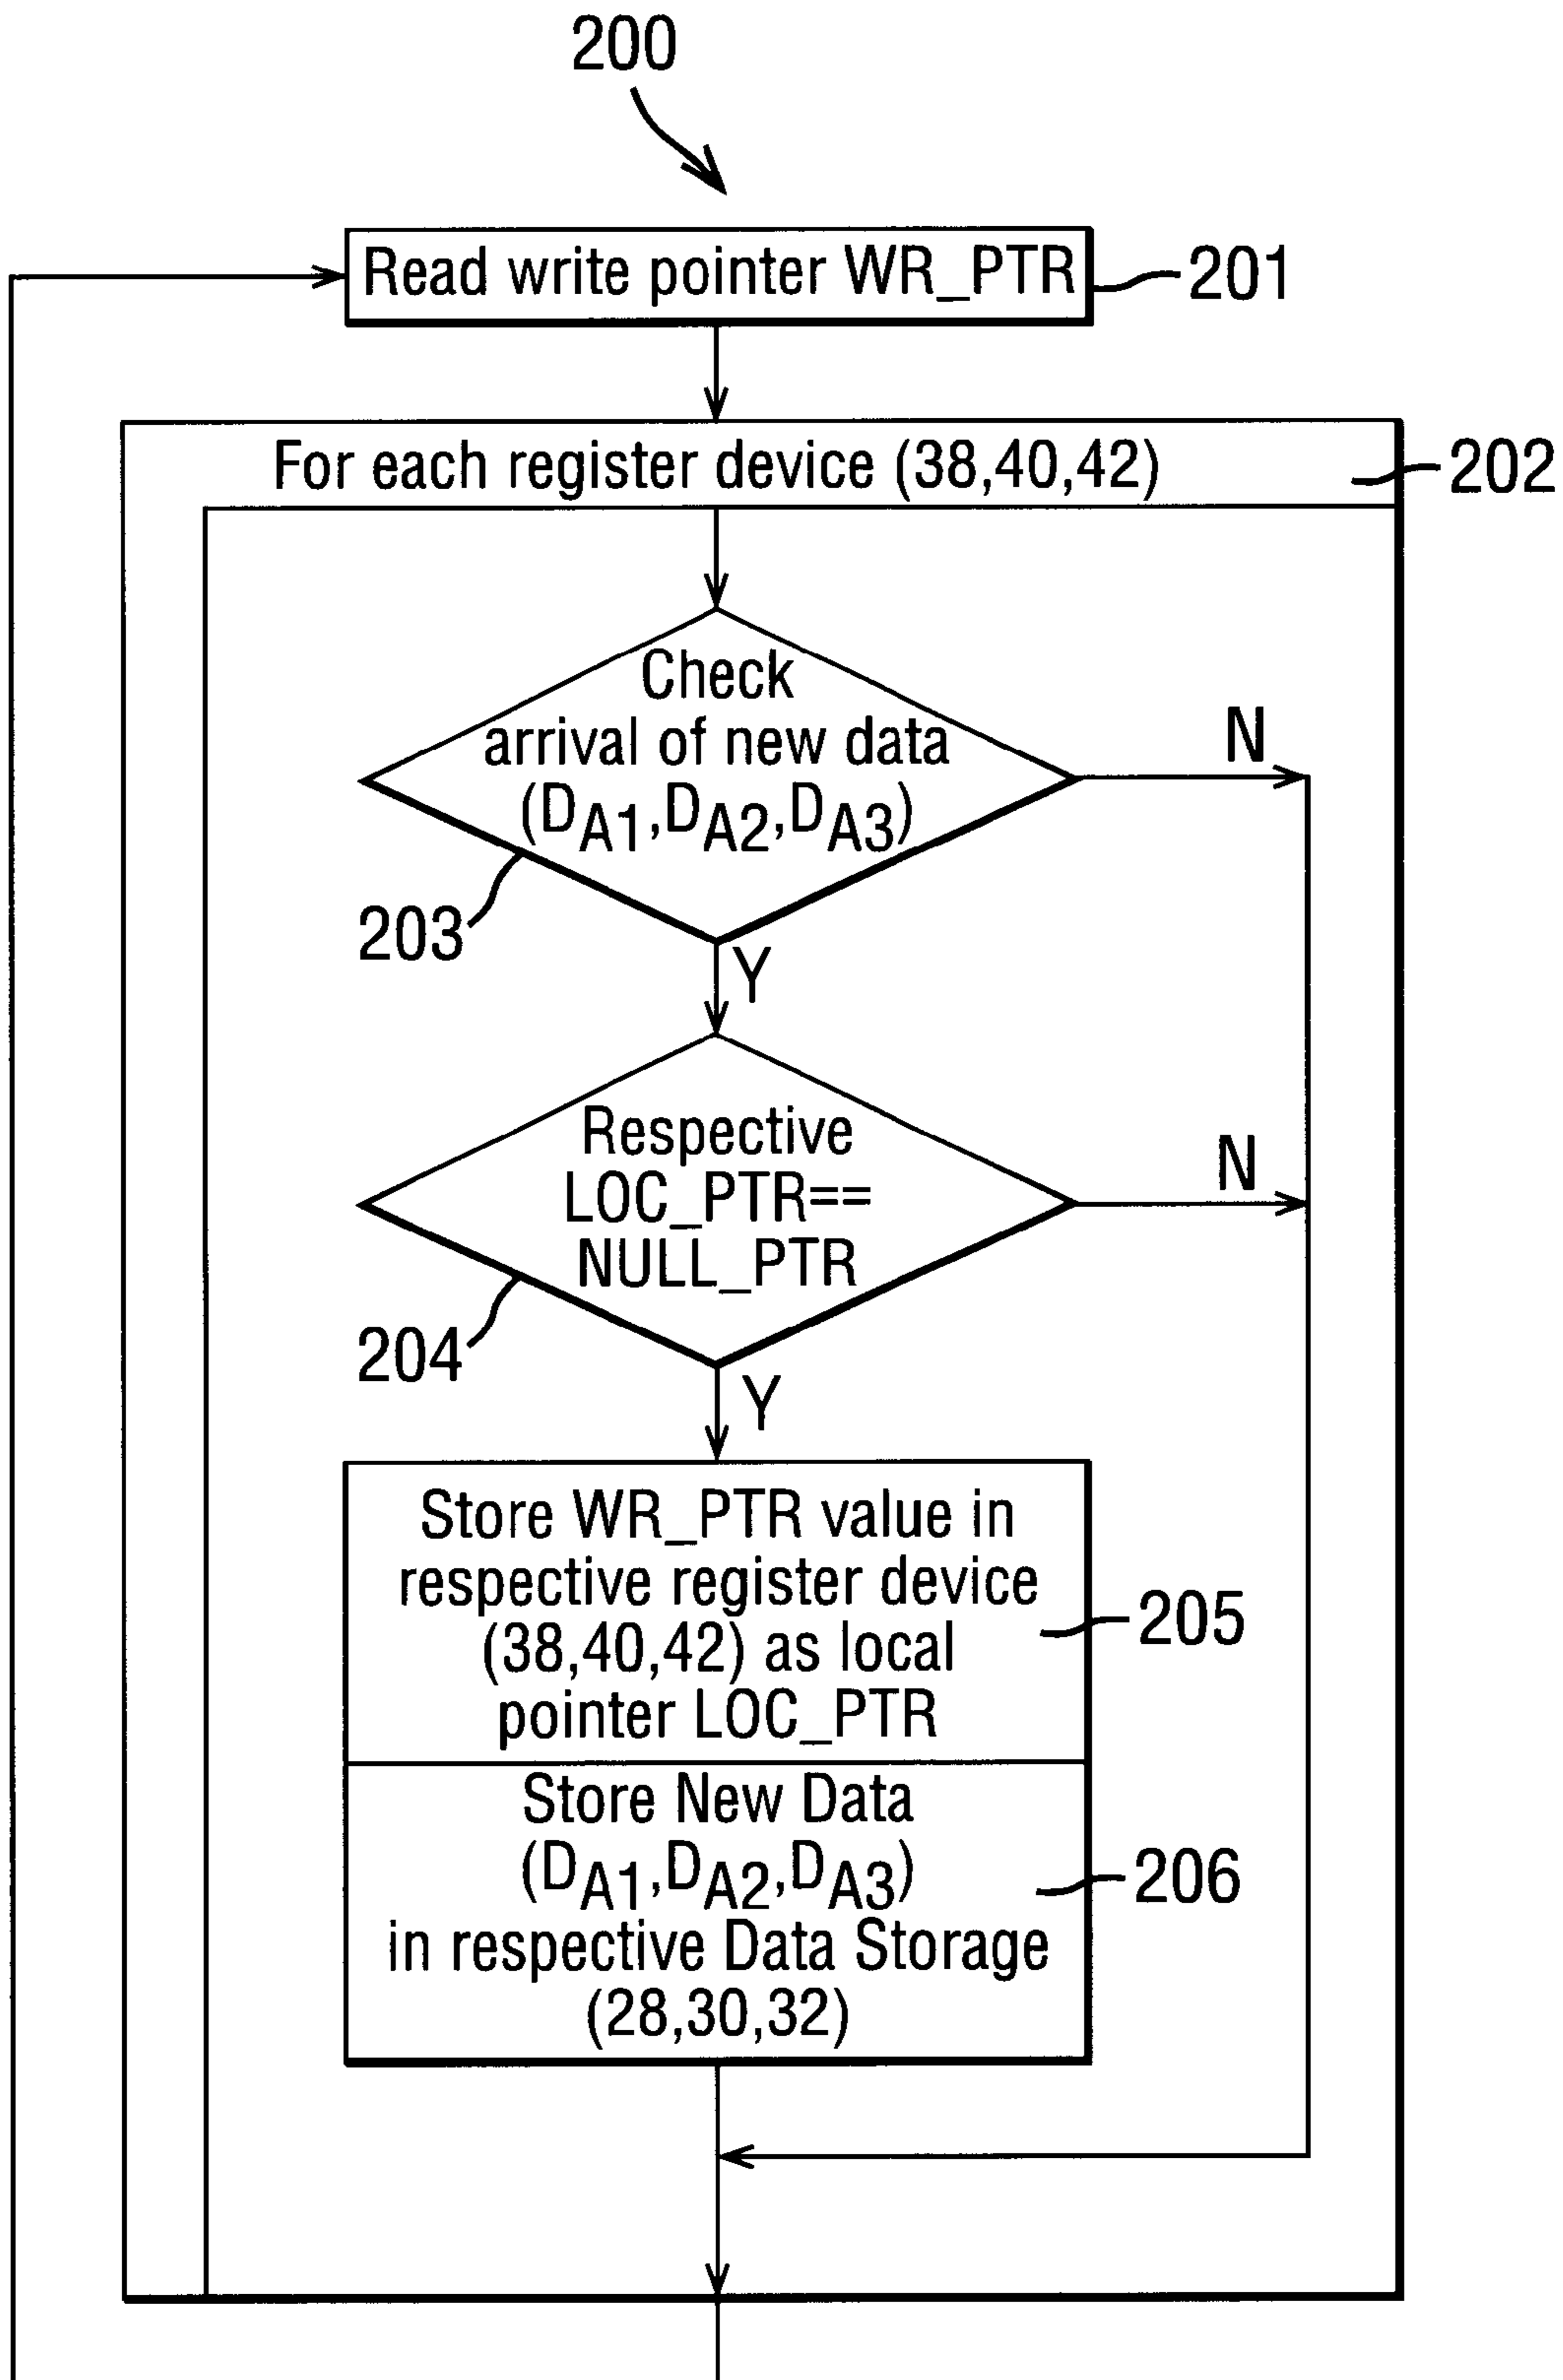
200

Read write pointer WR_PTR 201

For each register device (38,40,42) 202

Check arrival of new data ($D_{A1}$,$D_{A2}$,$D_{A3}$)

N

203

Y

Respective LOC_PTR== NULL_PTR

N

204

Y

Store WR_PTR value in respective register device (38,40,42) as local pointer LOC_PTR 205

Store New Data ($D_{A1}$,$D_{A2}$,$D_{A3}$) in respective Data Storage (28,30,32) 206